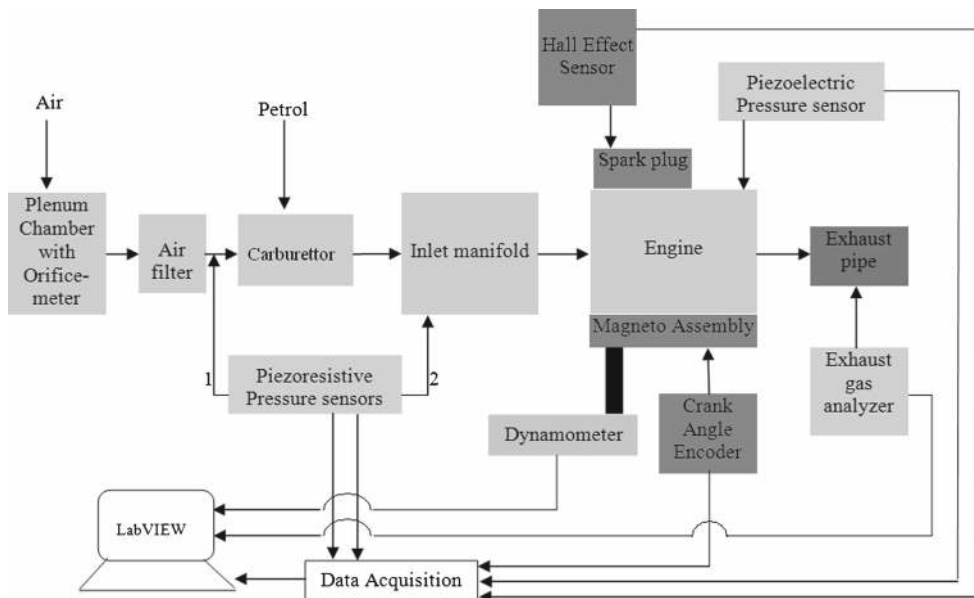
Air

Plenum Chamber with Orifice-meter

Air filter

Petrol

Carburettor

Inlet manifold

Hall Effect Sensor

Spark plug

Piezoelectric Pressure sensor

Engine

Exhaust pipe

Magneto Assembly

1

Piezoresistive Pressure sensors

2

Dynamometer

Crank Angle Encoder

Exhaust gas analyzer

LabVIEW

Data Acquisition